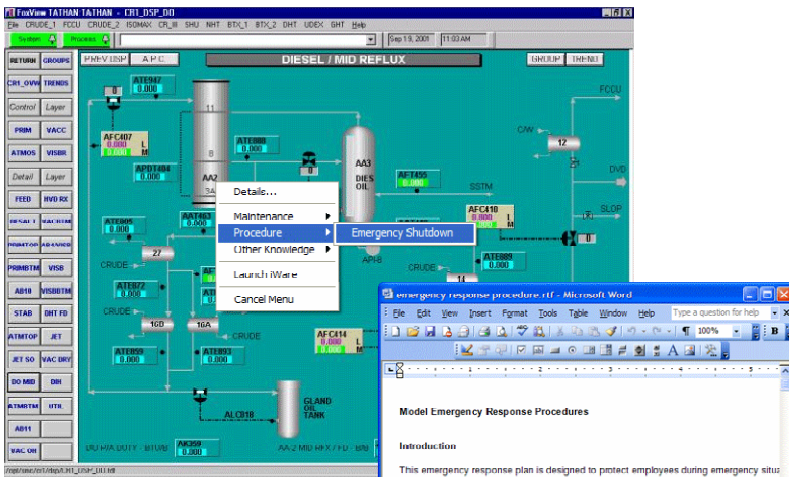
FoxView TATHAN:TATHAN - CR1_DSP_DIO

File CRUDE_1 FCCU CRUDE_2 ISOMAX CR_III SHU NHT BTX_1 BTX_2 DHT UDEX GHT Help

System Process Sep 19, 2001 11:03 AM

PREV DSP A P C DIESEL / MID REFLUX GROUP TREND

RETURN GROUPS
CR1_OVW TRENDS
Control Layer
PRIM VACC
ATMOS VISBR
Detail Layer
FEED HVD RX
RESALT VACBTM
PRIMTOP ABSORBR
PRIMBTM VISB
AB10 VISBBTM
STAB DHT FD
ATMTOP JET
JET SO VAC DRY
DO MID DIH
ATMBTM UTIL
AB11
VAC OH

ATE947 0.000
8
11
AFC407 0.000 L M
ATE888
APDT404 0.000
AA2 3A
AA3 DIES OIL
AFT455 0.000
SSTM
AFC410 0.000 L M
FCCU
C/W
12
DVD
SLOP
0
ATE805 0.000
AAT463
27
CRUDE
APHB
CRUDE
ATE809 0.000
14
ATE872 0.000
16D
16A
CRUDE
ATE859 0.000
ATE893 0.000
AFC414 0.000 L M
GLAND OIL TANK
ALC818
AK359 0.000
DO P/A DUTY - BTU/B
AA-2 MID RFX / FD - BBL

Details...
Maintenance
Procedure
Other Knowledge
Launch iWare
Cancel Menu

Emergency Shutdown

emergency response procedure.rtf - Microsoft Word

File Edit View Insert Format Tools Table Window Help Type a question for help

100% B

Model Emergency Response Procedures

Introduction

This emergency response plan is designed to protect employees during emergency situ